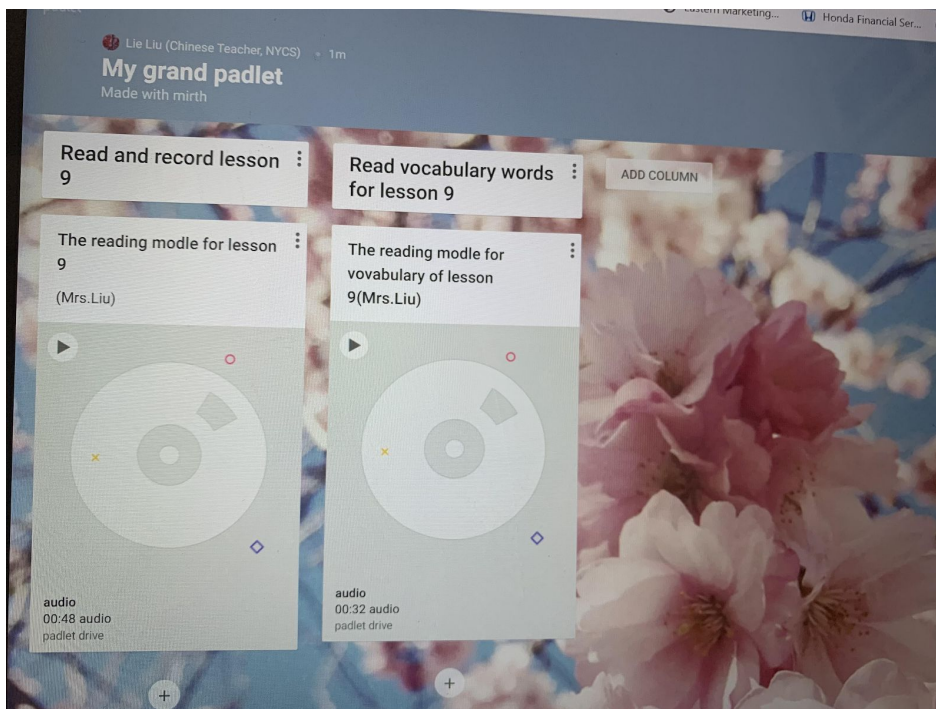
Eastern Marketing... Honda Financial Ser...

Lie Liu (Chinese Teacher, NYCS) · 1m
My grand padlet
Made with mirth

Read and record lesson 9

Read vocabulary words for lesson 9

ADD COLUMN

The reading modle for lesson 9
(Mrs.Liu)

audio
00:48 audio
padlet drive

The reading modle for vovabulary of lesson 9(Mrs.Liu)

audio
00:32 audio
padlet drive

+

+